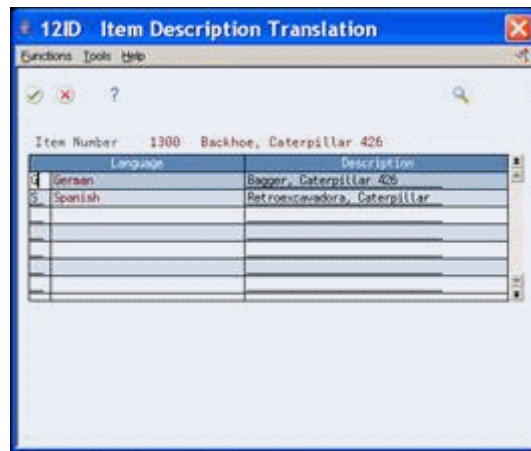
12ID Item Description Translation

Functions Tools Help

?

Item Number 1300 Backhoe, Caterpillar 426

| | Language | Description |
|---|---|---|
| G | German | Bagger, Caterpillar 426 |
| S | Spanish | Retroexcavadora, Caterpillar |
| | | |
| | | |
| | | |
| | | |
| | | |